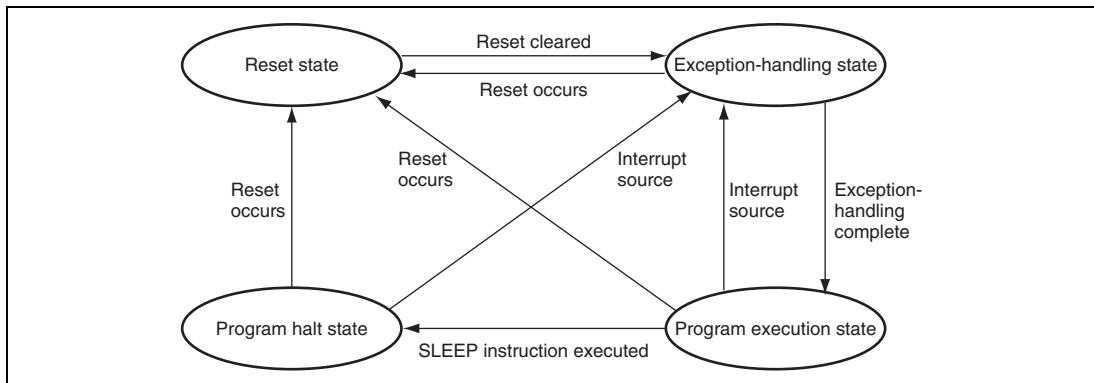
Reset state

Reset cleared

Reset occurs

Exception-handling state

Reset occurs

Reset occurs

Interrupt source

Interrupt source

Exception-handling complete

Program halt state

SLEEP instruction executed

Program execution state